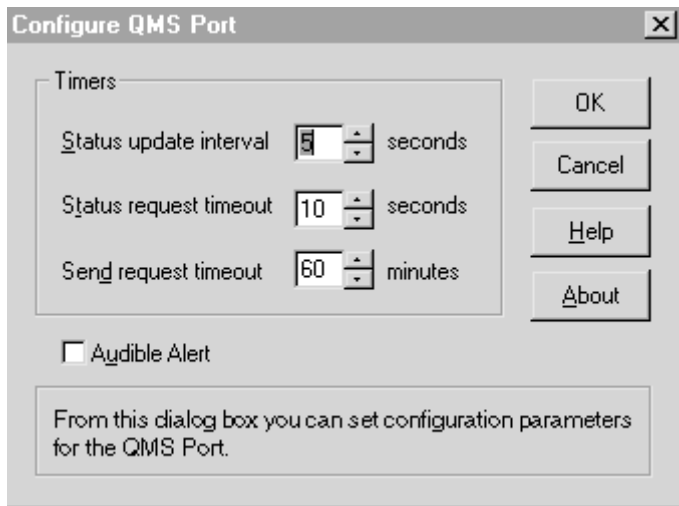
Configure QMS Port

Timers

Status update interval 5 seconds

Status request timeout 10 seconds

Send request timeout 60 minutes

OK

Cancel

Help

About

Audible Alert

From this dialog box you can set configuration parameters for the QMS Port.